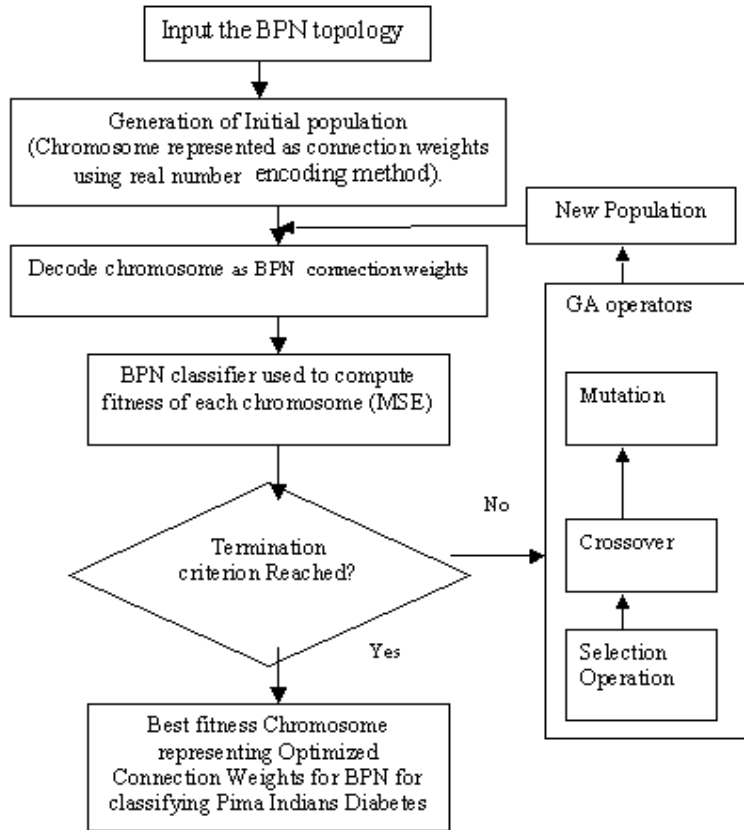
Input the BPN topology

Generation of Initial population (Chromosome represented as connection weights using real number encoding method).

New Population

Decode chromosome as BPN connectionweights

GA operators

BPN classifier used to compute fitness of each chromosome (MSE)

Mutation

No

Termination criterion Reached?

Crossover

Yes

Selection Operation

Best fitness Chromosome representing Optimized Connection Weights for BPN for classifying Pima Indians Diabetes